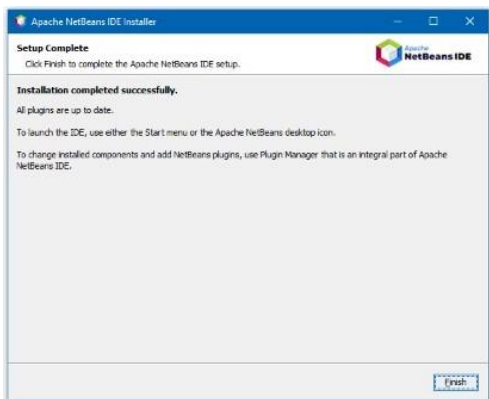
Apache NetBeans IDE Installer

Setup Complete

Click Finish to complete the Apache NetBeans IDE setup.

Apache NetBeans IDE

Installation completed successfully.

All plugins are up to date.

To launch the IDE, use either the Start menu or the Apache NetBeans desktop icon.

To change installed components and add NetBeans plugins, use Plugin Manager that is an integral part of Apache NetBeans IDE.

Finish